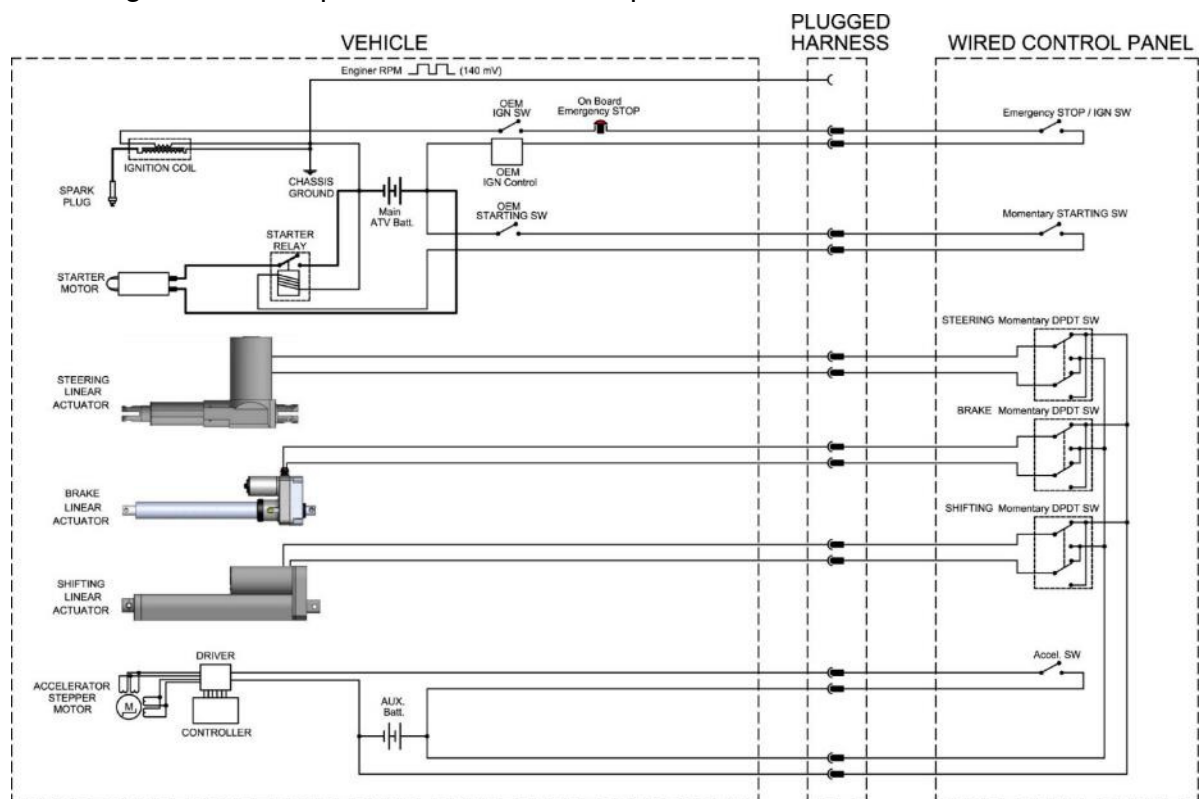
VEHICLE

PLUGGED HARNESS

WIRED CONTROL PANEL

Engine RPM (140 mV)

IGNITION COIL

SPARK PLUG

CHASSIS GROUND

Main ATV Batt.

OEM IGN SW

On Board Emergency STOP

OEM IGN Control

OEM STARTING SW

STARTER RELAY

STARTER MOTOR

Emergency STOP / IGN SW

Momentary STARTING SW

STEERING LINEAR ACTUATOR

STEERING Momentary DPDT SW

BRAKE LINEAR ACTUATOR

BRAKE Momentary DPDT SW

SHIFTING LINEAR ACTUATOR

SHIFTING Momentary DPDT SW

DRIVER

ACCELERATOR STEPPER MOTOR

M

CONTROLLER

AUX. Batt.

Accel. SW